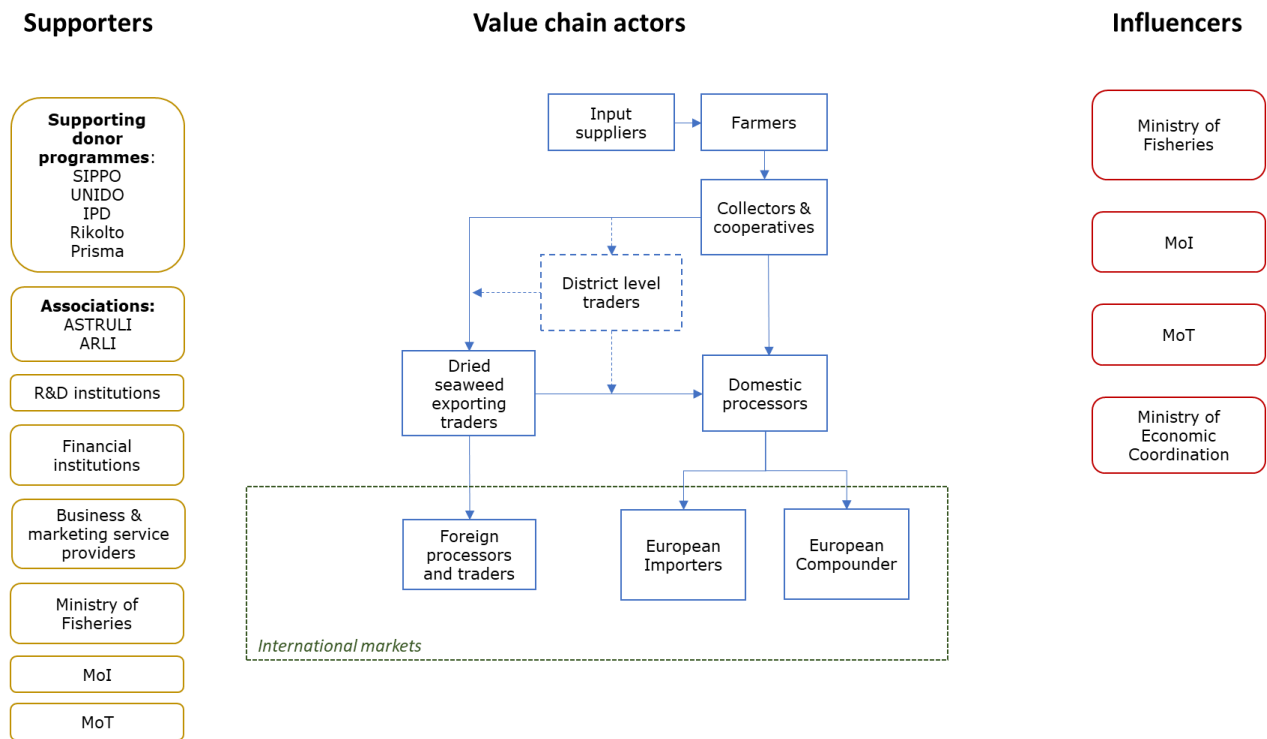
Supporters

Supporting donor programmes:
SIPPO
UNIDO
IPD
Rikolto
Prisma

Associations:
ASTRULI
ARLI

R&D institutions

Financial institutions

Business & marketing service providers

Ministry of Fisheries

MoI

MoT

Value chain actors

Input suppliers

Farmers

Collectors & cooperatives

District level traders

Dried seaweed exporting traders

Domestic processors

Foreign processors and traders

European Importers

European Compounder

International markets

Influencers

Ministry of Fisheries

MoI

MoT

Ministry of Economic Coordination